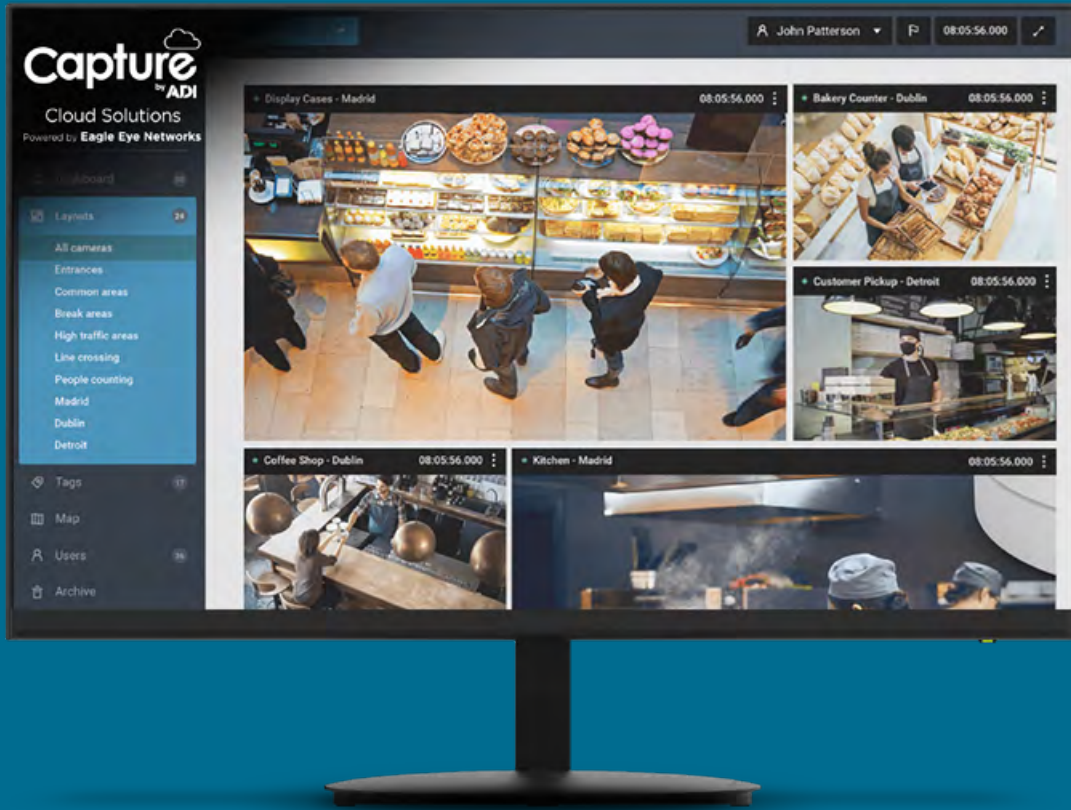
Capture by ADI
Cloud Solutions
Powered by Eagle Eye Networks

John Patterson
08:05:56.000

Dashboard
Layouts 24
All cameras
Entrances
Common areas
Break areas
High traffic areas
Line crossing
People counting
Madrid
Dublin
Detroit
Tags 17
Map
Users 36
Archive

Display Cases - Madrid 08:05:56.000
Bakery Counter - Dublin 08:05:56.000
Customer Pickup - Detroit 08:05:56.000
Coffee Shop - Dublin 08:05:56.000
Kitchen - Madrid 08:05:56.000